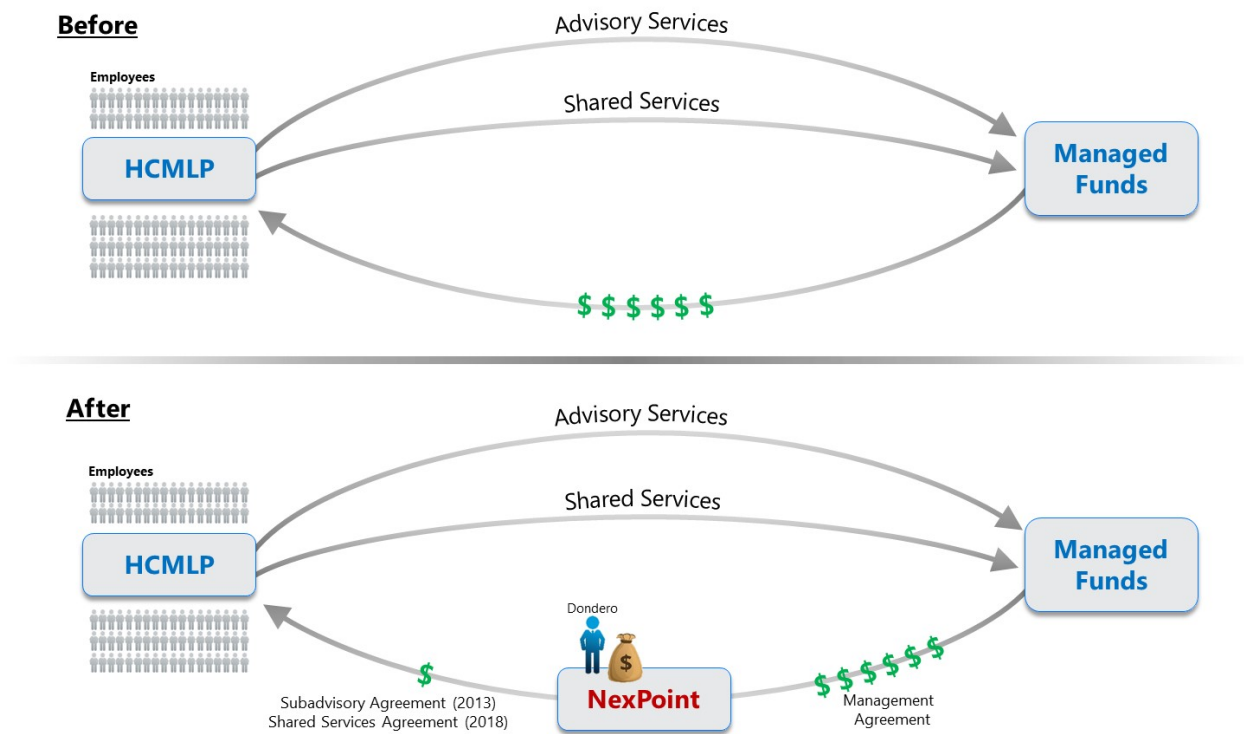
Before

Advisory Services

Employees

Shared Services

HCMLP

Managed Funds

$ $ $ $ $ $

After

Advisory Services

Employees

Shared Services

HCMLP

Managed Funds

Dondero

$

$

NexPoint

$ $ $ $ $ $

Subadvisory Agreement (2013)
Shared Services Agreement (2018)

Management Agreement